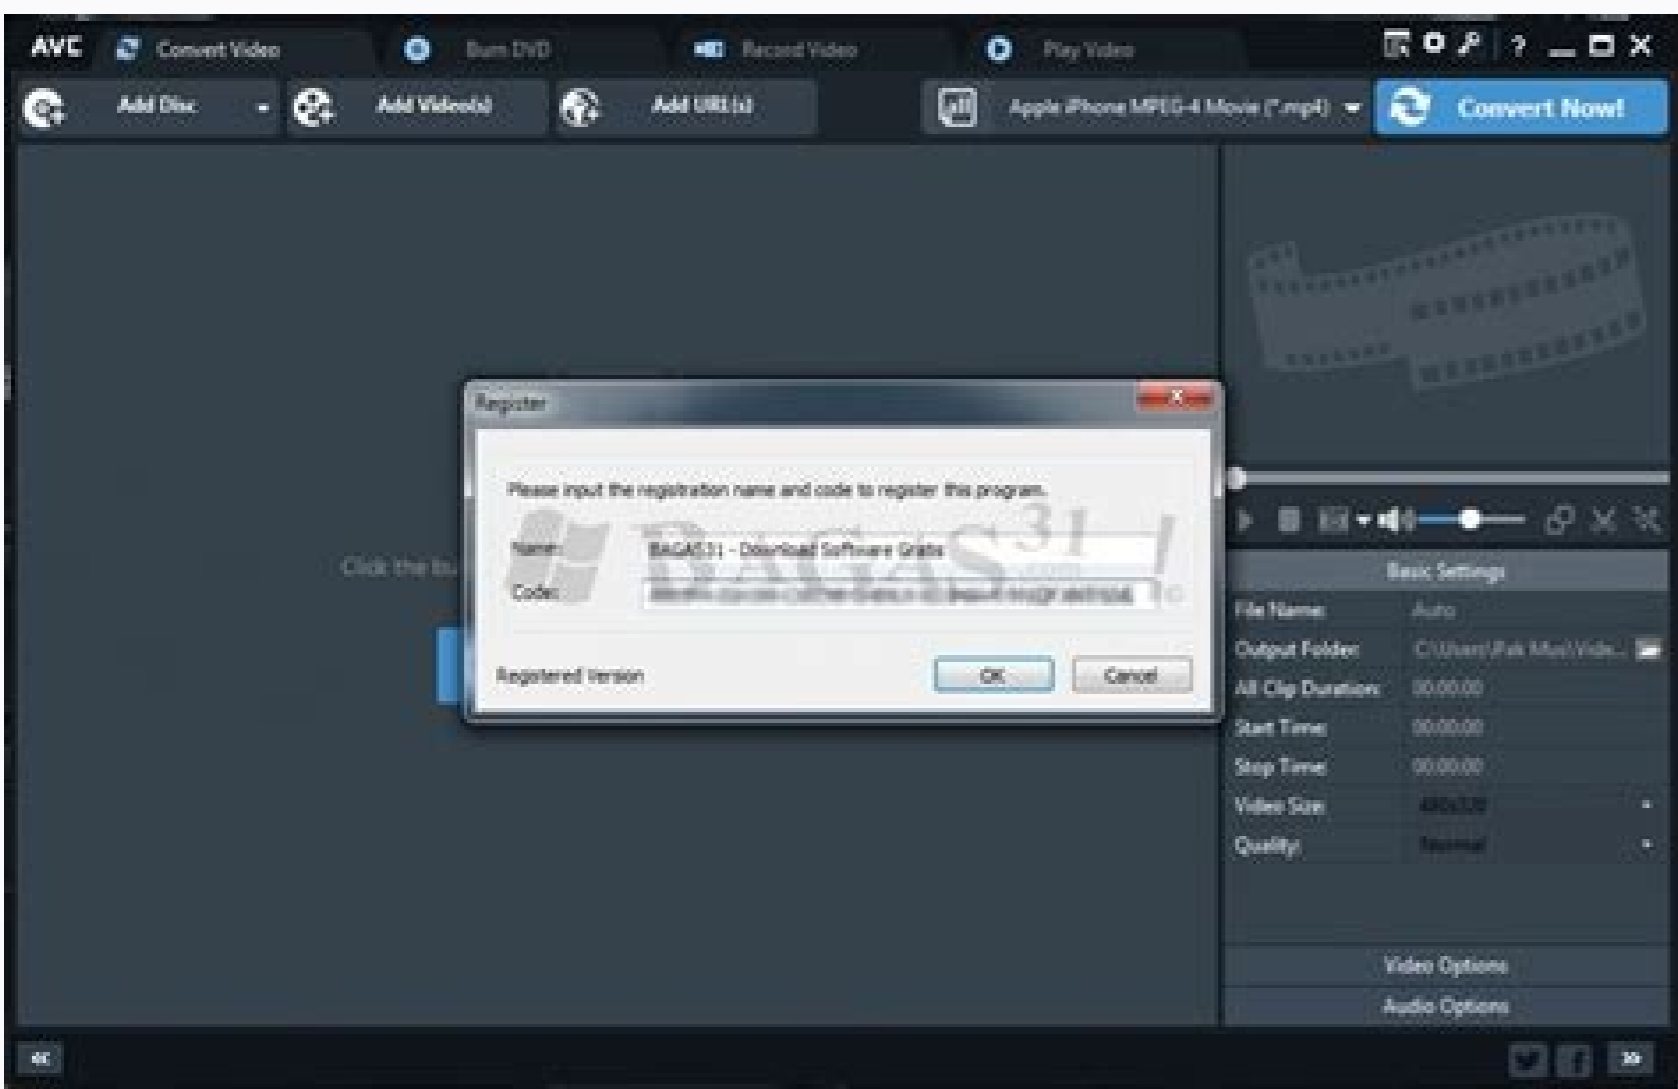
AVC Convert Video Burn DVD Record Video Play Video

Add Disc Add Video(s) Add URL(s) Apple iPhone MPEG-4 Movie (*.mp4) Convert Now!

Register

Please input the registration name and code to register this program.

Name: BAGAS31 - Download Software Gratis

Code: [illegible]

BAGAS31

Registered Version

OK Cancel

Click the bu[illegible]

Basic Settings

| | |
|---|---|
| File Name: | Auto |
| Output Folder: | C:\Users\Pak Mus\Vide... |
| All Clip Duration: | 00:00:00 |
| Start Time: | 00:00:00 |
| Stop Time: | 00:00:00 |
| Video Size: | 480x320 |
| Quality: | Normal |

Video Options

Audio Options